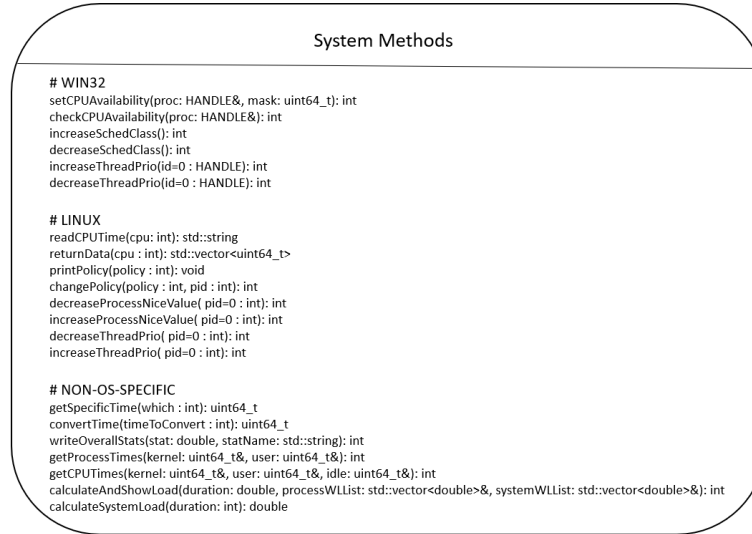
System Methods

# WIN32
setCPUAvailability(proc: HANDLE&, mask: uint64_t): int
checkCPUAvailability(proc: HANDLE&): int
increaseSchedClass(): int
decreaseSchedClass(): int
increaseThreadPrio(id=0 : HANDLE): int
decreaseThreadPrio(id=0 : HANDLE): int

# LINUX
readCPUTime(cpu: int): std::string
returnData(cpu : int): std::vector<uint64_t>
printPolicy(policy : int): void
changePolicy(policy : int, pid : int): int
decreaseProcessNiceValue( pid=0 : int): int
increaseProcessNiceValue( pid=0 : int): int
decreaseThreadPrio( pid=0 : int): int
increaseThreadPrio( pid=0 : int): int

# NON-OS-SPECIFIC
getSpecificTime(which : int): uint64_t
convertTime(timeToConvert : int): uint64_t
writeOverallStats(stat: double, statName: std::string): int
getProcessTimes(kernel: uint64_t&, user: uint64_t&): int
getCPUTimes(kernel: uint64_t&, user: uint64_t&, idle: uint64_t&): int
calculateAndShowLoad(duration: double, processWLList: std::vector<double>&, systemWLList: std::vector<double>&): int
calculateSystemLoad(duration: int): double